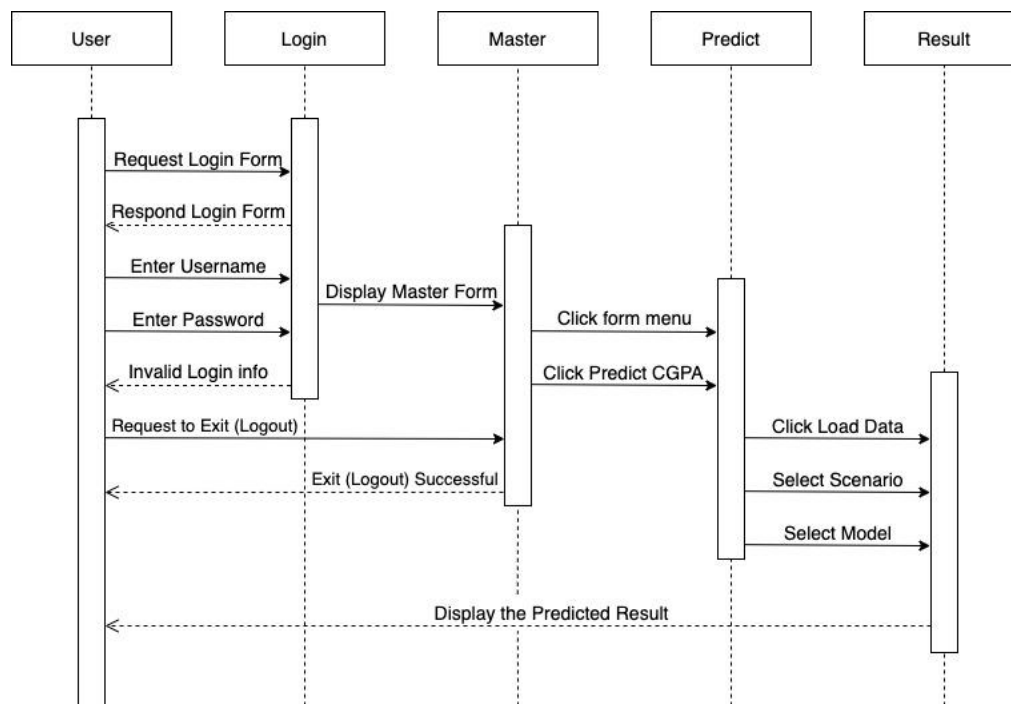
User

Login

Master

Predict

Result

Request Login Form

Respond Login Form

Enter Username

Display Master Form

Enter Password

Click form menu

Invalid Login info

Click Predict CGPA

Request to Exit (Logout)

Click Load Data

Exit (Logout) Successful

Select Scenario

Select Model

Display the Predicted Result